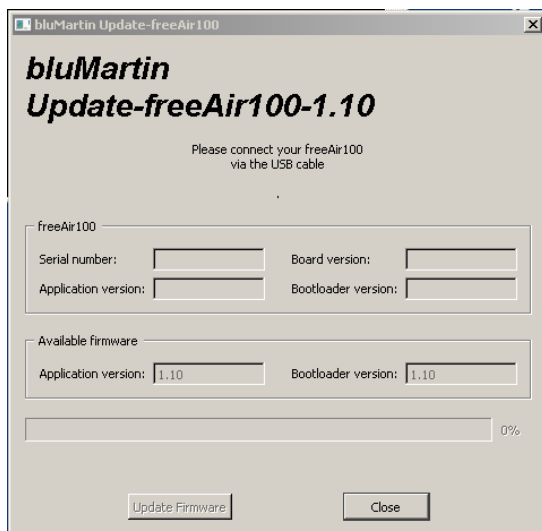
bluMartin Update-freeAir100

bluMartin
Update-freeAir100-1.10

Please connect your freeAir100 via the USB cable

freeAir100

Serial number:

Board version:

Application version:

Bootloader version:

Available firmware

Application version: 1.10

Bootloader version: 1.10

0%

Update Firmware

Close